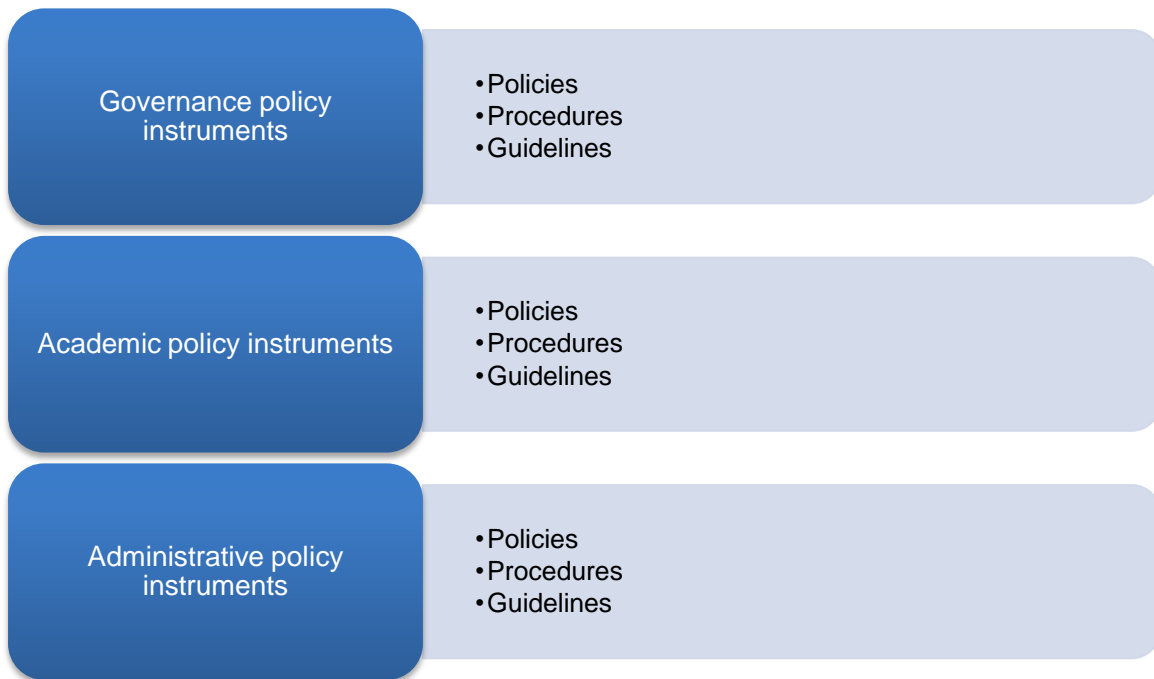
Governance policy instruments

- Policies
- Procedures
- Guidelines

Academic policy instruments

- Policies
- Procedures
- Guidelines

Administrative policy instruments

- Policies
- Procedures
- Guidelines